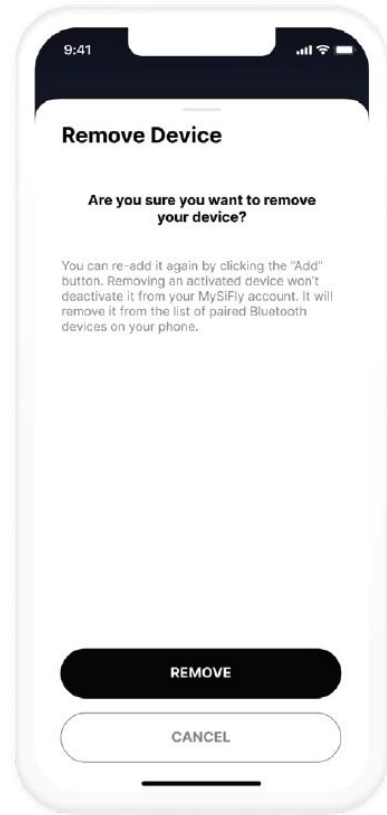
9:41

Remove Device

Are you sure you want to remove your device?

You can re-add it again by clicking the "Add" button. Removing an activated device won't deactivate it from your MySiFly account. It will remove it from the list of paired Bluetooth devices on your phone.

REMOVE

CANCEL